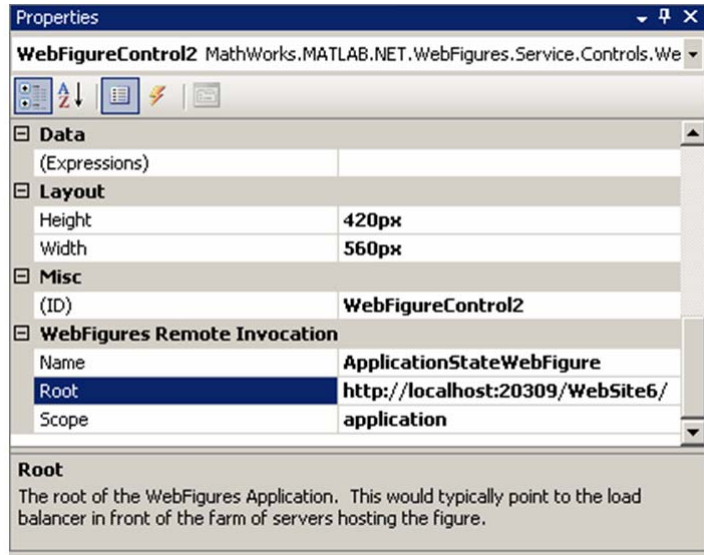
Properties

WebFigureControl2 MathWorks.MATLAB.NET.WebFigures.Service.Controls.We

| | |
|---|---|
| Data | |
| (Expressions) | |
| Layout | |
| Height | 420px |
| Width | 560px |
| Misc | |
| (ID) | WebFigureControl2 |
| WebFigures Remote Invocation | |
| Name | ApplicationStateWebFigure |
| Root | http://localhost:20309/WebSite6/ |
| Scope | application |

Root

The root of the WebFigures Application. This would typically point to the load balancer in front of the farm of servers hosting the figure.